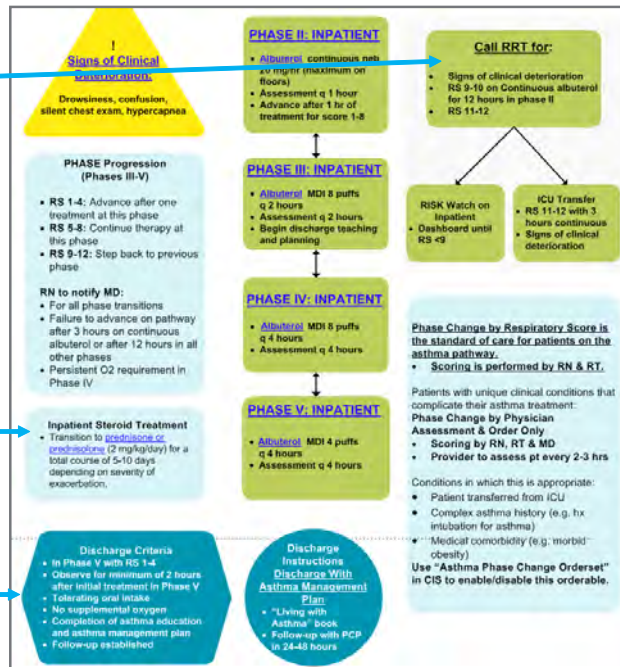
!
Signs of Clinical Deterioration:

Drowsiness, confusion, silent chest exam, hypercapnea

PHASE II: INPATIENT

- Albuterol continuous neb 20 mg/hr (maximum on floors)
- Assessment q 1 hour
- Advance after 1 hr of treatment for score 1-8

Call RRT for:

- Signs of clinical deterioration
- RS 9-10 on Continuous albuterol for 12 hours in phase II
- RS 11-12

PHASE III: INPATIENT

- Albuterol MDI 8 puffs q 2 hours
- Assessment q 2 hours
- Begin discharge teaching and planning

RISK Watch on Inpatient

- Dashboard until RS <9

ICU Transfer

- RS 11-12 with 3 hours continuous
- Signs of clinical deterioration

PHASE Progression (Phases III-V)

- RS 1-4: Advance after one treatment at this phase
- RS 5-8: Continue therapy at this phase
- RS 9-12: Step back to previous phase

RN to notify MD:

- For all phase transitions
- Failure to advance on pathway after 3 hours on continuous albuterol or after 12 hours in all other phases
- Persistent O2 requirement in Phase IV

PHASE IV: INPATIENT

- Albuterol MDI 8 puffs q 4 hours
- Assessment q 4 hours

Phase Change by Respiratory Score is the standard of care for patients on the asthma pathway.

- Scoring is performed by RN & RT.

Patients with unique clinical conditions that complicate their asthma treatment:
Phase Change by Physician Assessment & Order Only

- Scoring by RN, RT & MD
- Provider to assess pt every 2-3 hrs

Conditions in which this is appropriate:

- Patient transferred from ICU
- Complex asthma history (e.g. hx intubation for asthma)
- Medical comorbidity (e.g. morbid obesity)

Use "Asthma Phase Change Orderset" in CIS to enable/disable this orderable.

Inpatient Steroid Treatment

- Transition to prednisone or prednisolone (2 mg/kg/day) for a total course of 5-10 days depending on severity of exacerbation.

PHASE V: INPATIENT

- Albuterol MDI 4 puffs q 4 hours
- Assessment q 4 hours

Discharge Criteria

- In Phase V with RS 1-4
- Observe for minimum of 2 hours after initial treatment in Phase V
- Tolerating oral intake
- No supplemental oxygen
- Completion of asthma education and asthma management plan
- Follow-up established

Discharge Instructions
Discharge With Asthma Management Plan

- "Living with Asthma" book
- Follow-up with PCP in 24-48 hours